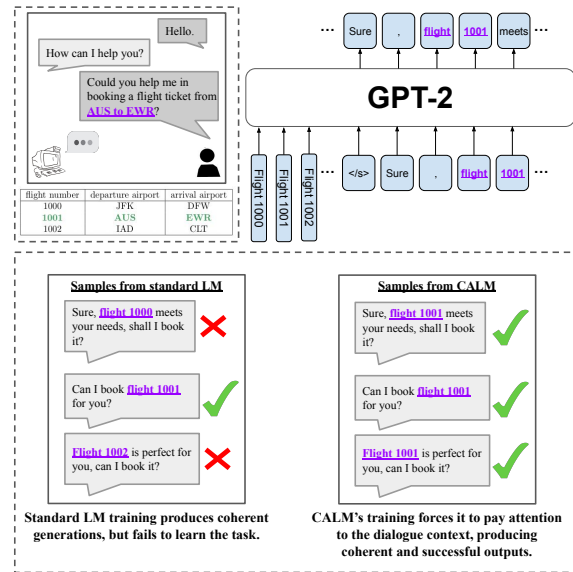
Hello.

How can I help you?

Could you help me in booking a flight ticket from AUS to EWR?

| flight number | departure airport | arrival airport |
|---|---|---|
| 1000 | JFK | DFW |
| 1001 | AUS | EWR |
| 1002 | IAD | CLT |

··· Sure , flight 1001 meets

GPT-2

Flight 1000 Flight 1001 Flight 1002 ··· </s> Sure , flight 1001 ···

Samples from standard LM

Sure, flight 1000 meets your needs, shall I book it?

Can I book flight 1001 for you?

Flight 1002 is perfect for you, can I book it?

Standard LM training produces coherent generations, but fails to learn the task.

Samples from CALM

Sure, flight 1001 meets your needs, shall I book it?

Can I book flight 1001 for you?

Flight 1001 is perfect for you, can I book it?

CALM's training forces it to pay attention to the dialogue context, producing coherent and successful outputs.